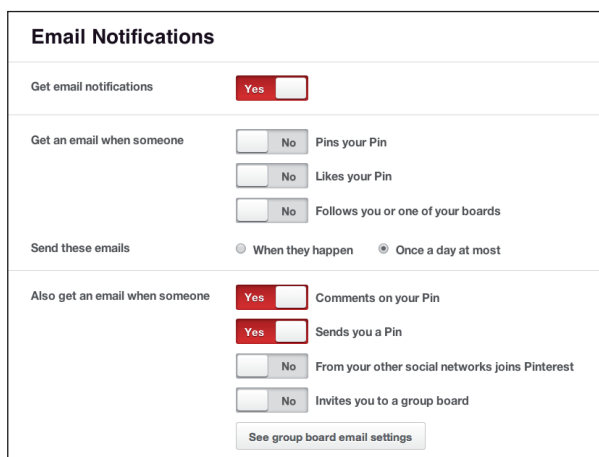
Email Notifications

Get email notifications | Yes

Get an email when someone
No Pins your Pin
No Likes your Pin
No Follows you or one of your boards

Send these emails
When they happen
Once a day at most

Also get an email when someone
Yes Comments on your Pin
Yes Sends you a Pin
No From your other social networks joins Pinterest
No Invites you to a group board

See group board email settings